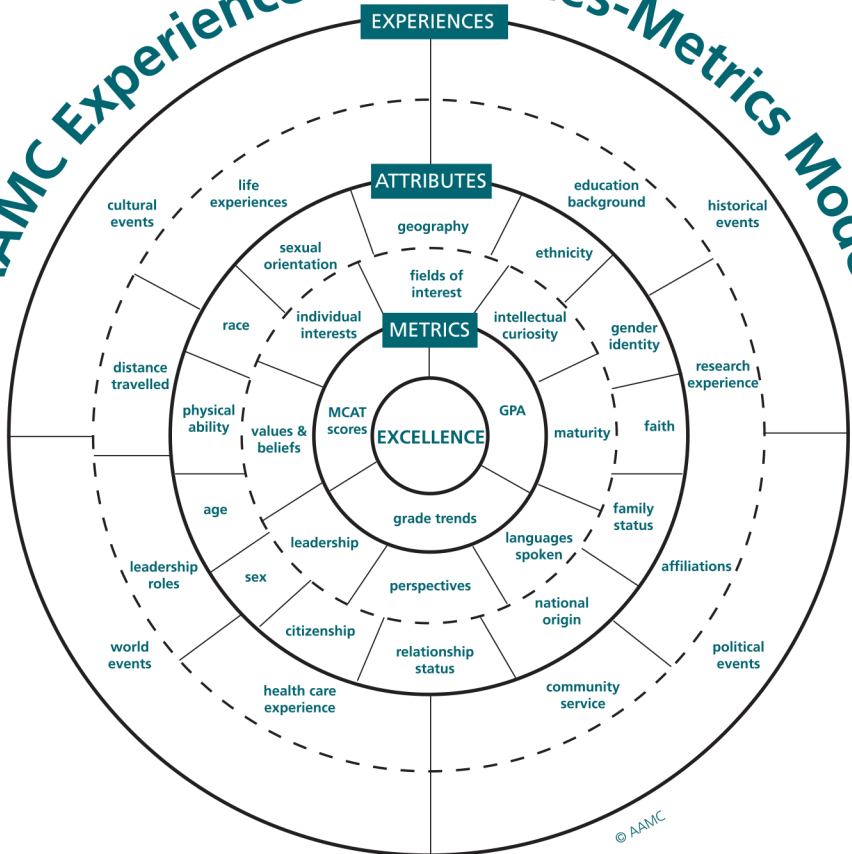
AMC Experience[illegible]es-Metrics Mod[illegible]

EXPERIENCES

ATTRIBUTES

METRICS

EXCELLENCE

cultural events

life experiences

education background

historical events

geography

sexual orientation

ethnicity

fields of interest

race

individual interests

intellectual curiosity

gender identity

distance travelled

research experience

MCAT scores

GPA

physical ability

values & beliefs

maturity

faith

age

grade trends

family status

leadership

languages spoken

leadership roles

affiliations

sex

perspectives

national origin

world events

citizenship

relationship status

political events

health care experience

community service

© AAMC